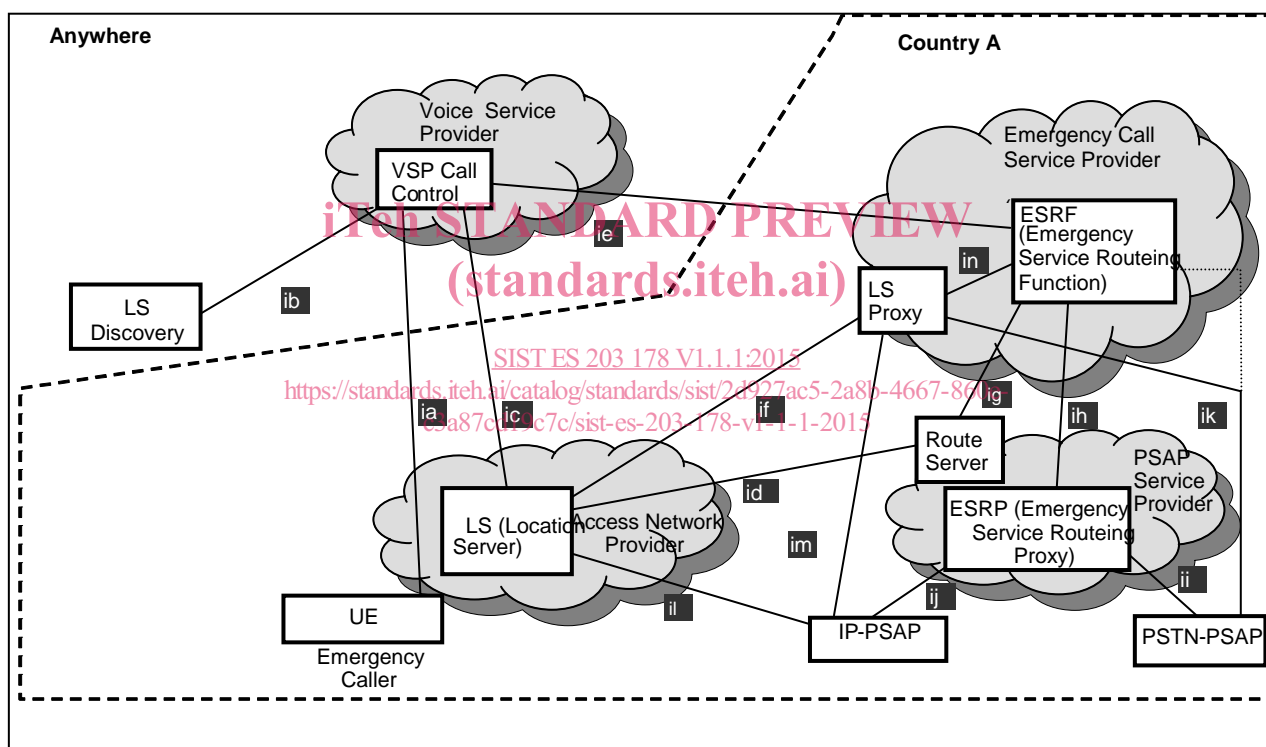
Anywhere

Country A

Voice Service Provider

VSP Call Control

Emergency Call Service Provider

iTeh STANDARD PREVIEW

ESRF (Emergency Service Routeing Function)

ie

in

(standards.iteh.ai)

LS Proxy

LS Discovery

ib

SIST ES 203 178 V1.1.1:2015

https://standards.iteh.ai/catalog/standards/sist/2d927ac5-2a8b-4667-860b-e3a87cd79c7c/sist-es-203-178-v1-1-1-2015

ia

ic

if

ig

ih

ik

Route Server

PSAP Service Provider

id

ESRP (Emergency Service Routeing Proxy)

LS (Location Server)

Access Network Provider

im

ii

ij

il

UE

IP-PSAP

PSTN-PSAP

Emergency Caller